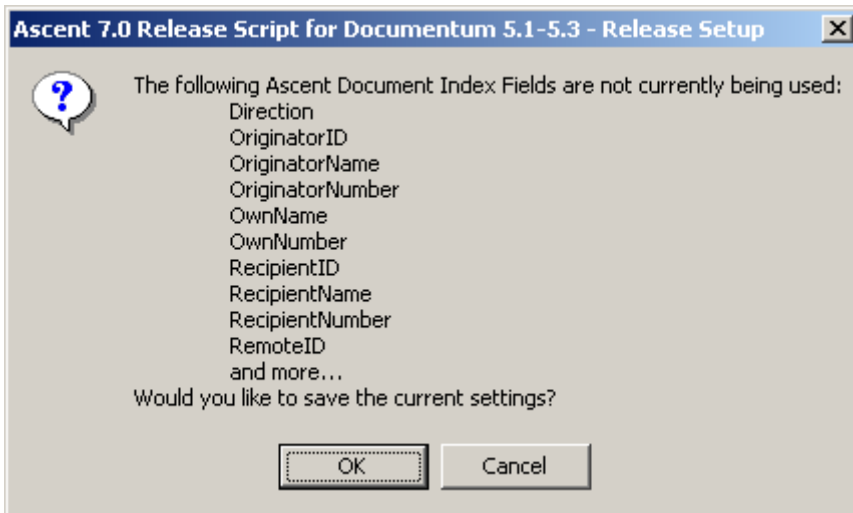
Ascent 7.0 Release Script for Documentum 5.1-5.3 - Release Setup

X

?

The following Ascent Document Index Fields are not currently being used:
Direction
OriginatorID
OriginatorName
OriginatorNumber
OwnName
OwnNumber
RecipientID
RecipientName
RecipientNumber
RemoteID
and more...
Would you like to save the current settings?

OK

Cancel